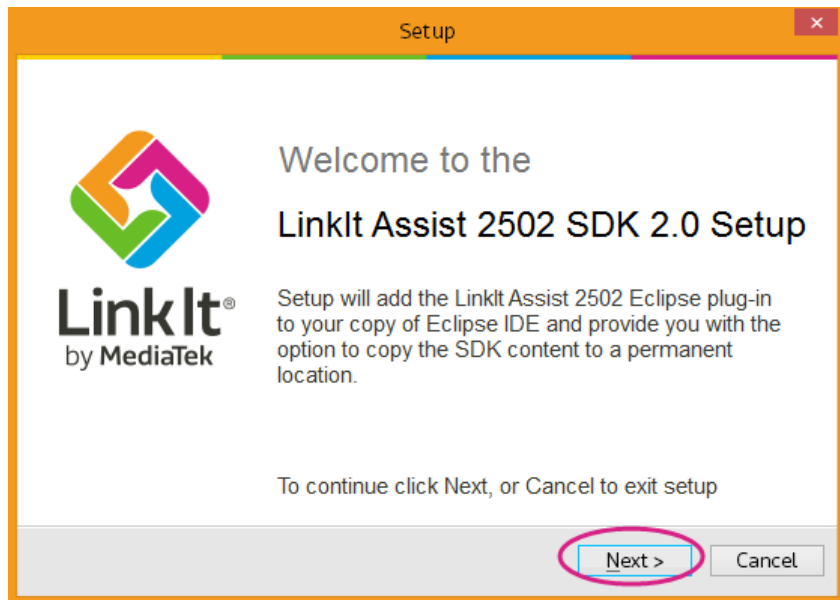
Setup

LinkIt®
by MediaTek

Welcome to the

LinkIt Assist 2502 SDK 2.0 Setup

Setup will add the LinkIt Assist 2502 Eclipse plug-in to your copy of Eclipse IDE and provide you with the option to copy the SDK content to a permanent location.

To continue click Next, or Cancel to exit setup

Next >

Cancel